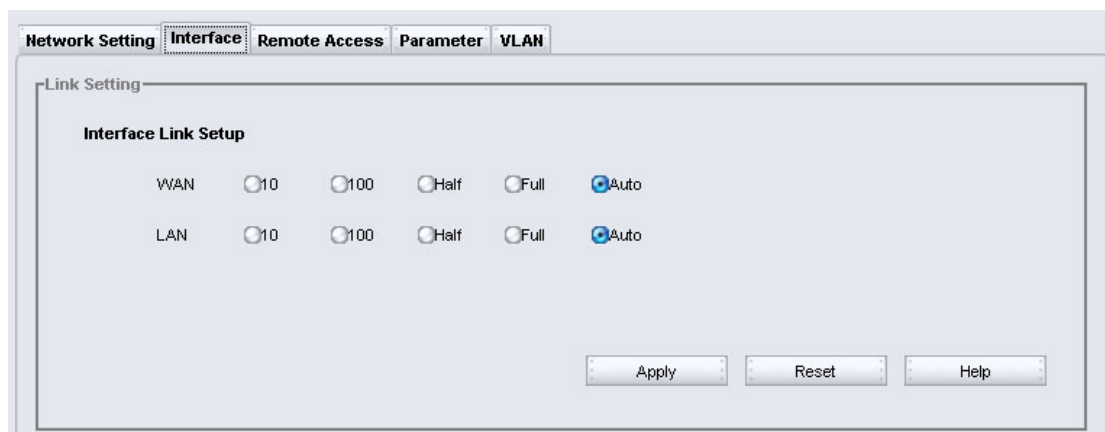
Network Setting | Interface | Remote Access | Parameter | VLAN

Link Setting

Interface Link Setup

| | | | | | |
|---|---|---|---|---|---|
| WAN | 10 | 100 | Half | Full | Auto |
| LAN | 10 | 100 | Half | Full | Auto |

Apply Reset Help